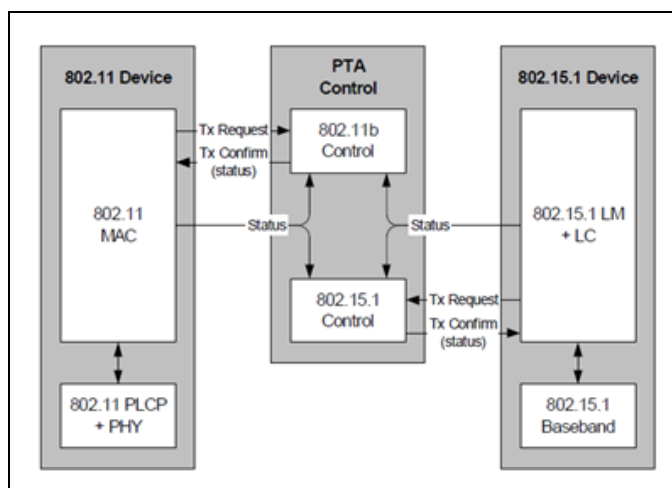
802.11 Device

PTA Control

802.15.1 Device

Tx Request

Tx Confirm (status)

802.11b Control

802.11 MAC

Status

Status

802.15.1 LM + LC

802.15.1 Control

Tx Request

Tx Confirm (status)

802.11 PLCP + PHY

802.15.1 Baseband